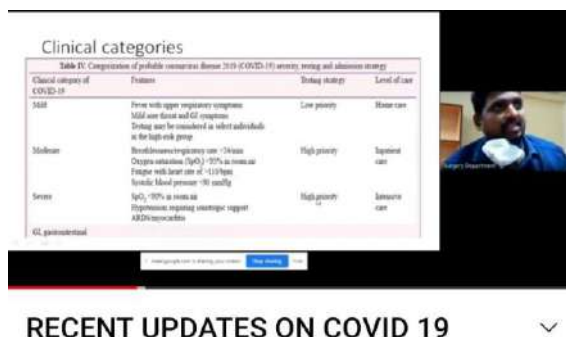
Clinical categories

Table IV. Categorization of probable coronavirus disease 2019 (COVID-19) severity, testing and admission strategy

| Clinical category of COVID-19 | Features | Testing strategy | Level of care |
|---|---|---|---|
| Mild | Fever with upper respiratory symptoms Mild sore throat and GI symptoms Testing may be considered in select individuals in the high-risk group | Low priority | Home care |
| Moderate | Breathlessness/respiratory rate >24/min Oxygen saturation (SpO$_2$) <95% in room air Fatigue with heart rate of >110/bpm Systolic blood pressure <90 mmHg | High priority | Inpatient care |
| Severe | SpO$_2$ <90% in room air Hypotension requiring inotropic support ARDS/myocarditis | High priority | Intensive care |

GI, gastrointestinal

Surgery Department

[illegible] is sharing your screen. Stop sharing Hide

RECENT UPDATES ON COVID 19